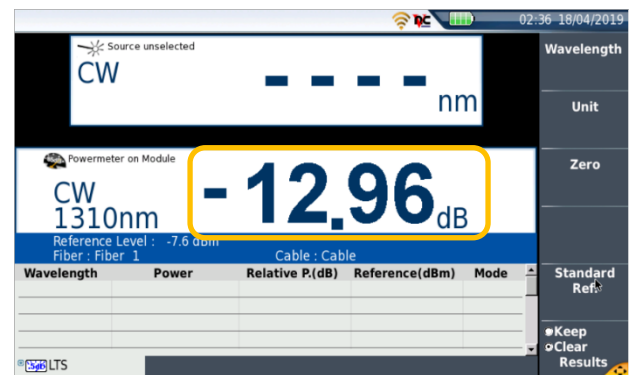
DC 02:36 18/04/2019

Source unselected
CW
- - - -
nm

Powermeter on Module
CW
1310nm
-12.96 dB
Reference Level : -7.6 dBm
Fiber : Fiber 1
Cable : Cable

| Wavelength | Power | Relative P.(dB) | Reference(dBm) | Mode |
|---|---|---|---|---|
| | | | | |
| | | | | |
| | | | | |

5dB LTS

Wavelength
Unit
Zero
Standard Ref.
Keep
Clear
Results